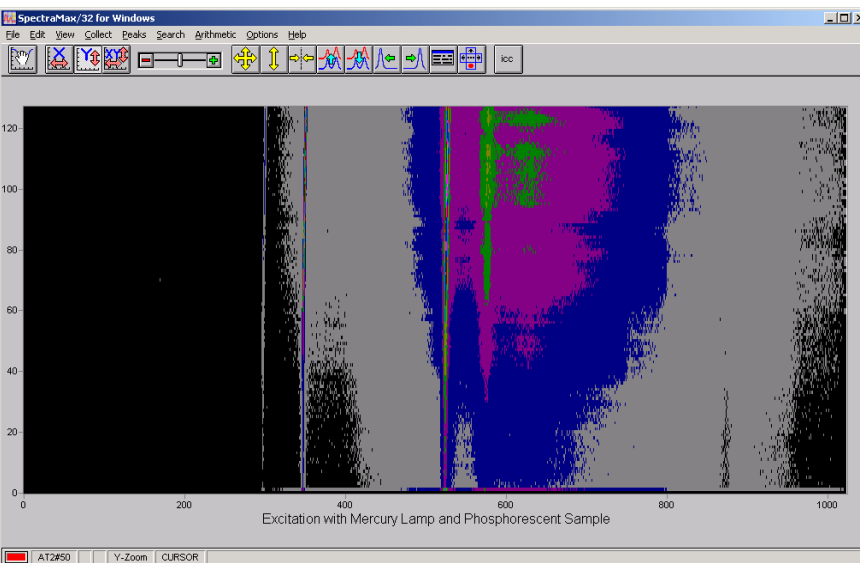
SpectraMax/32 for Windows

File Edit View Collect Peaks Search Arithmetic Options Help

icc

120
100
80
60
40
20
0

0 200 400 600 800 1000

Excitation with Mercury Lamp and Phosphorescent Sample

AT2#50 Y-Zoom CURSOR